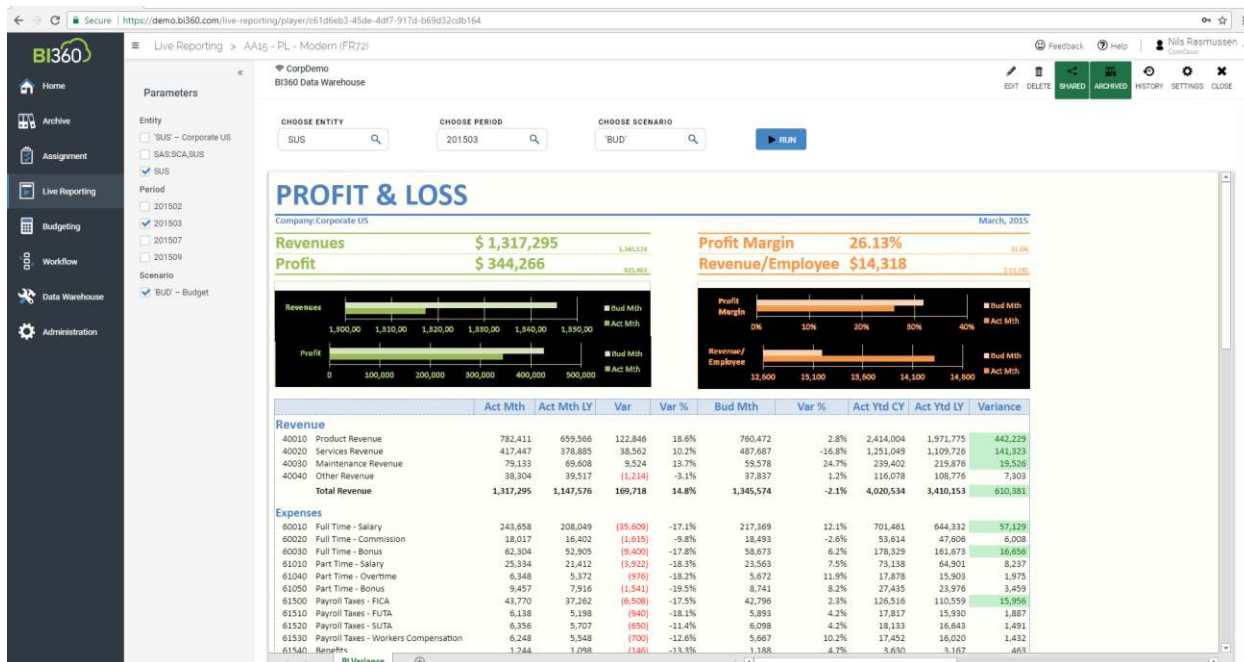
Secure | https://demo.bi360.com/live-reporting/player/c61d6eb3-45de-4df7-917d-b69d32cdb164

BI360

Home
Archive
Assignment
Live Reporting
Budgeting
Workflow
Data Warehouse
Administration

≡ Live Reporting > AA15 - PL - Modern (FR72)

Feedback Help Nils Rasmussen

Parameters

Entity
'SUS' – Corporate US
SAS,SCA,SUS
SUS
Period
201502
201503
201507
201509
Scenario
'BUD' – Budget

CorpDemo
BI360 Data Warehouse

EDIT DELETE SHARED ARCHIVED HISTORY SETTINGS CLOSE

CHOOSE ENTITY
SUS
CHOOSE PERIOD
201503
CHOOSE SCENARIO
'BUD'
RUN

PROFIT & LOSS

Company: Corporate US
March, 2015

Revenues $ 1,317,295 1,345,574
Profit $ 344,266 425,463
Profit Margin 26.13% 31.6%
Revenue/Employee $14,318 $ 13,132

Revenues
1,300,00 1,310,00 1,320,00 1,330,00 1,340,00 1,350,00
Bud Mth
Act Mth
Profit
0 100,000 200,000 300,000 400,000 500,000
Bud Mth
Act Mth
Profit Margin
0% 10% 20% 30% 40%
Bud Mth
Act Mth
Revenue/ Employee
12,600 13,100 13,600 14,100 14,600
Bud Mth
Act Mth

| | Act Mth | Act Mth LY | Var | Var % | Bud Mth | Var % | Act Ytd CY | Act Ytd LY | Variance |
|---|---|---|---|---|---|---|---|---|---|
| Revenue | | | | | | | | | |
| 40010 Product Revenue | 782,411 | 659,566 | 122,846 | 18.6% | 760,472 | 2.8% | 2,414,004 | 1,971,775 | 442,229 |
| 40020 Services Revenue | 417,447 | 378,885 | 38,562 | 10.2% | 487,687 | -16.8% | 1,251,049 | 1,109,726 | 141,323 |
| 40030 Maintenance Revenue | 79,133 | 69,608 | 9,524 | 13.7% | 59,578 | 24.7% | 239,402 | 219,876 | 19,526 |
| 40040 Other Revenue | 38,304 | 39,517 | (1,214) | -3.1% | 37,837 | 1.2% | 116,078 | 108,776 | 7,303 |
| Total Revenue | 1,317,295 | 1,147,576 | 169,718 | 14.8% | 1,345,574 | -2.1% | 4,020,534 | 3,410,153 | 610,381 |
| Expenses | | | | | | | | | |
| 60010 Full Time - Salary | 243,658 | 208,049 | (35,609) | -17.1% | 217,369 | 12.1% | 701,461 | 644,332 | 57,129 |
| 60020 Full Time - Commission | 18,017 | 16,402 | (1,615) | -9.8% | 18,493 | -2.6% | 53,614 | 47,606 | 6,008 |
| 60030 Full Time - Bonus | 62,304 | 52,905 | (9,400) | -17.8% | 58,673 | 6.2% | 178,329 | 161,673 | 16,656 |
| 61010 Part Time - Salary | 25,334 | 21,412 | (3,922) | -18.3% | 23,563 | 7.5% | 73,138 | 64,901 | 8,237 |
| 61040 Part Time - Overtime | 6,348 | 5,372 | (976) | -18.2% | 5,672 | 11.9% | 17,878 | 15,903 | 1,975 |
| 61050 Part Time - Bonus | 9,457 | 7,916 | (1,541) | -19.5% | 8,741 | 8.2% | 27,435 | 23,976 | 3,459 |
| 61500 Payroll Taxes - FICA | 43,770 | 37,262 | (6,508) | -17.5% | 42,796 | 2.3% | 126,516 | 110,559 | 15,956 |
| 61510 Payroll Taxes - FUTA | 6,138 | 5,198 | (940) | -18.1% | 5,893 | 4.2% | 17,817 | 15,930 | 1,887 |
| 61520 Payroll Taxes - SUTA | 6,356 | 5,707 | (650) | -11.4% | 6,098 | 4.2% | 18,133 | 16,643 | 1,491 |
| 61530 Payroll Taxes - Workers Compensation | 6,248 | 5,548 | (700) | -12.6% | 5,667 | 10.2% | 17,452 | 16,020 | 1,432 |
| 61540 Benefits | 1,244 | 1,098 | (146) | -13.3% | 1,188 | 4.7% | 3,630 | 3,167 | 463 |

BI Variance